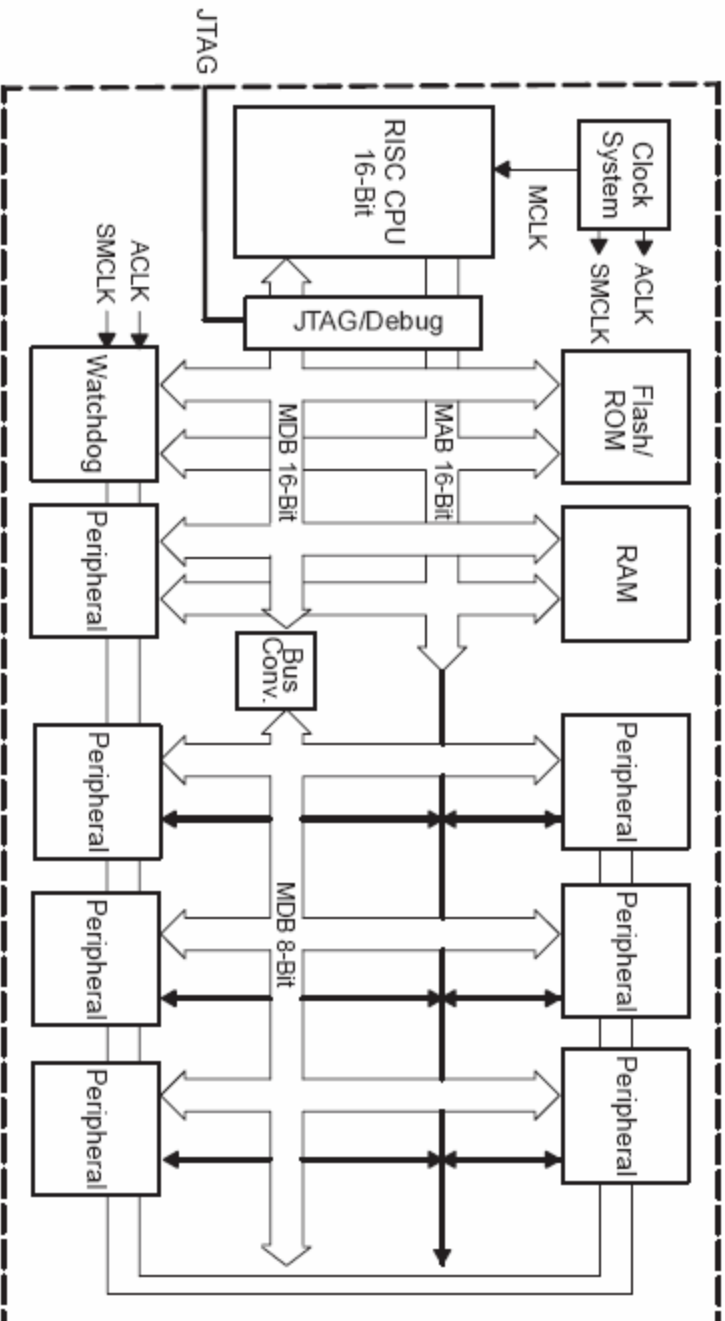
JTAG

RISC CPU
16-Bit

Clock
System

MCLK

ACLK
SMCLK

ACLK
SMCLK

JTAG/Debug

Watchdog

Flash/
ROM

MDB 16-Bit

MAB 16-Bit

Peripheral

RAM

Bus
Conv.

Peripheral

Peripheral

MDB 8-Bit

Peripheral

Peripheral

Peripheral

Peripheral